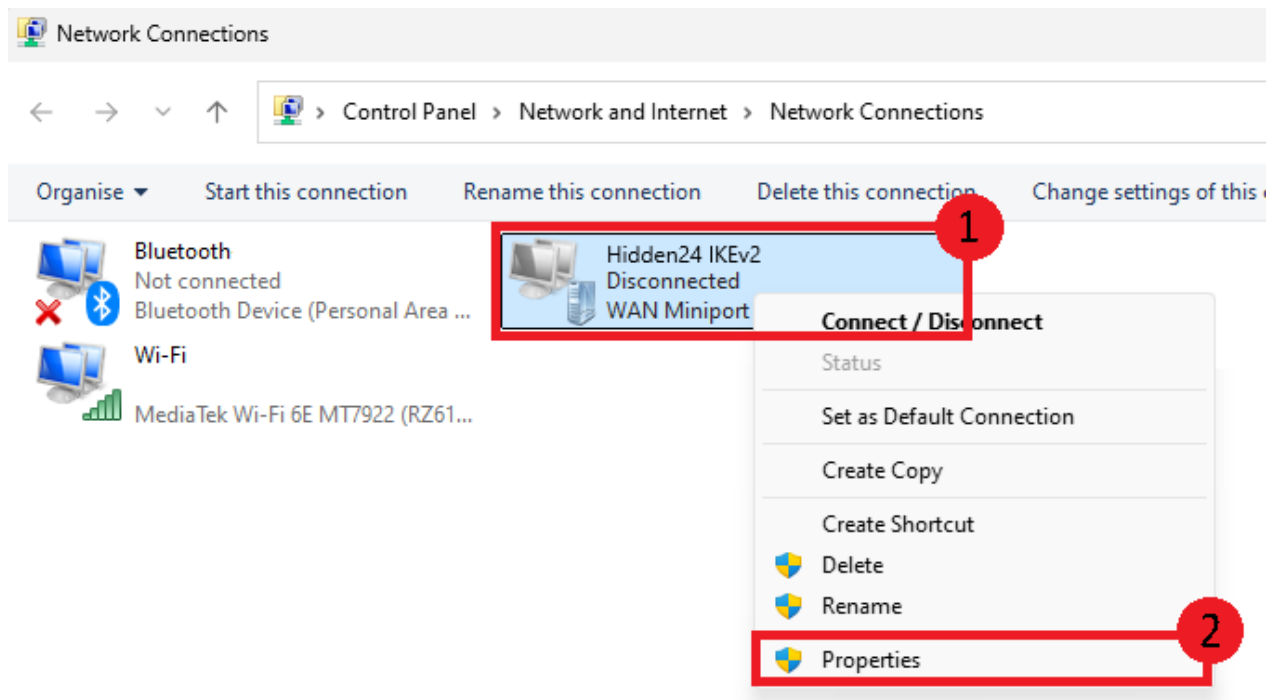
Network Connections

Control Panel > Network and Internet > Network Connections

Organise ▾ Start this connection Rename this connection Delete this connection Change settings of this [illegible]

Bluetooth
Not connected
Bluetooth Device (Personal Area ...

Wi-Fi
MediaTek Wi-Fi 6E MT7922 (RZ61...

Hidden24 IKEv2
Disconnected
WAN Miniport

1

Connect / Disconnect
Status
Set as Default Connection
Create Copy
Create Shortcut
Delete
Rename
Properties

2